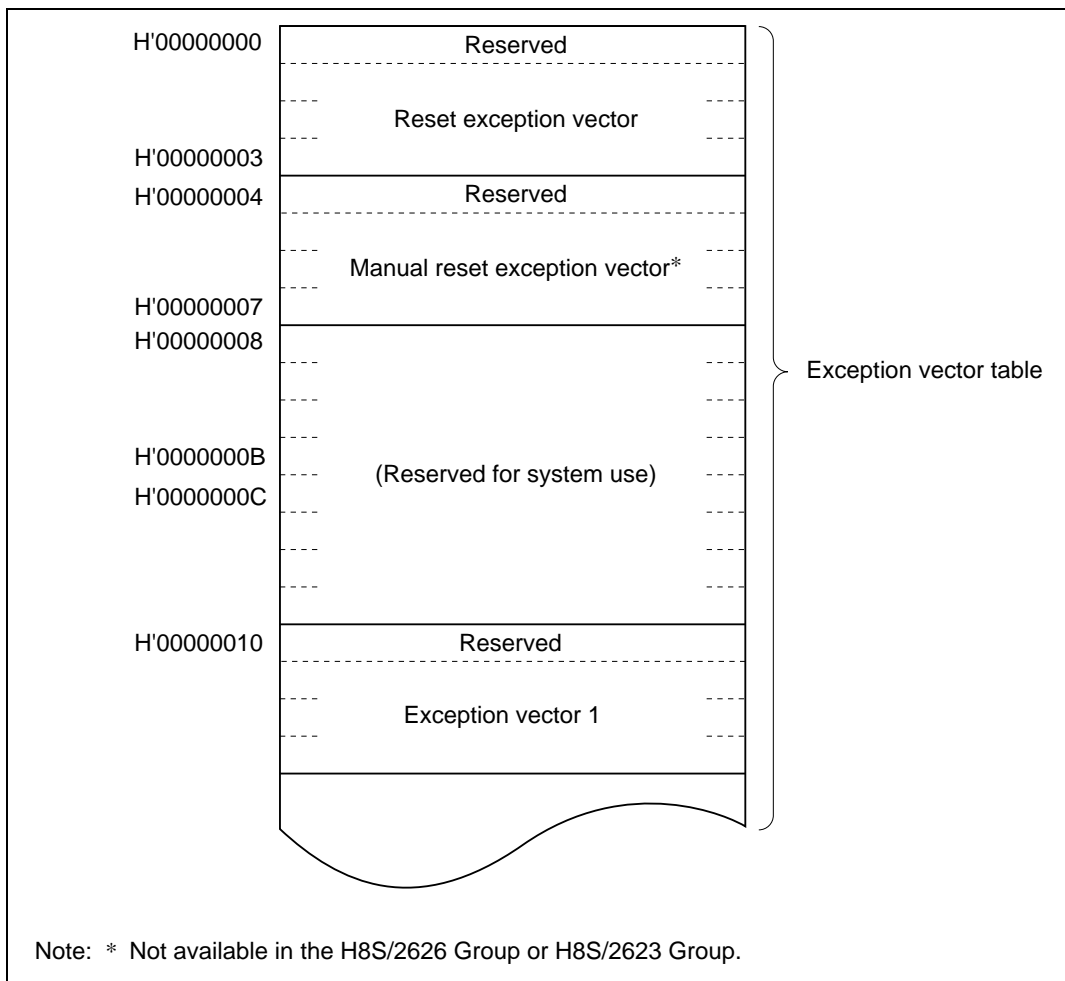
H'00000000
Reserved

Reset exception vector

H'00000003
H'00000004
Reserved

Manual reset exception vector*

H'00000007
H'00000008

H'0000000B
(Reserved for system use)
H'0000000C

H'00000010
Reserved

Exception vector 1

Exception vector table

Note: * Not available in the H8S/2626 Group or H8S/2623 Group.